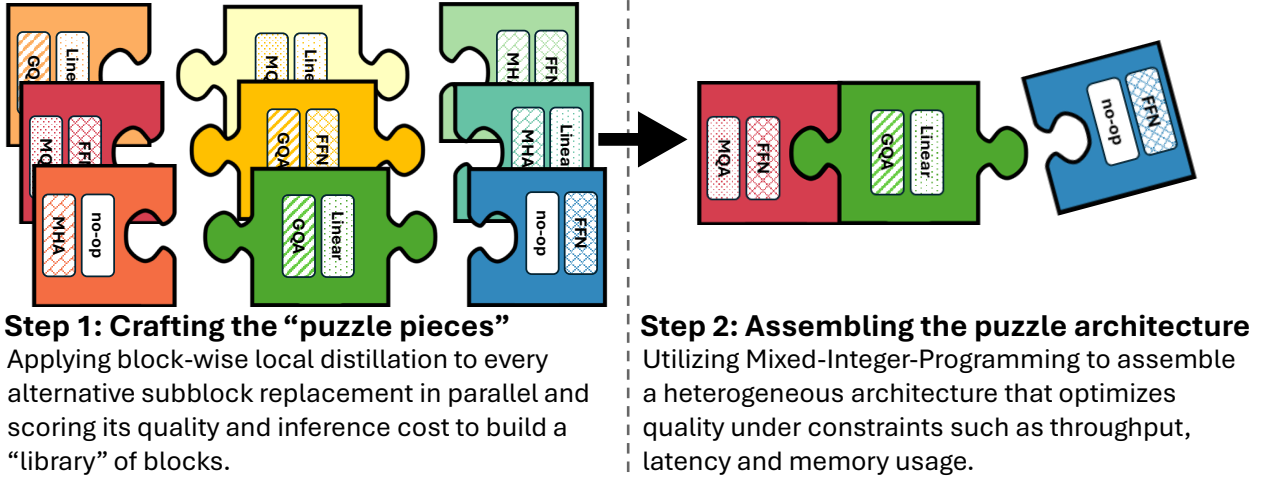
GQA Linear
MQ Linear
MHA FFN
MQ FF
GQA FFN
MHA Linear
MHA no-op
GQA Linear
no-op FFN

MQA FFN
GQA Linear
no-op FFN

**Step 1: Crafting the "puzzle pieces"**
Applying block-wise local distillation to every alternative subblock replacement in parallel and scoring its quality and inference cost to build a "library" of blocks.

**Step 2: Assembling the puzzle architecture**
Utilizing Mixed-Integer-Programming to assemble a heterogeneous architecture that optimizes quality under constraints such as throughput, latency and memory usage.